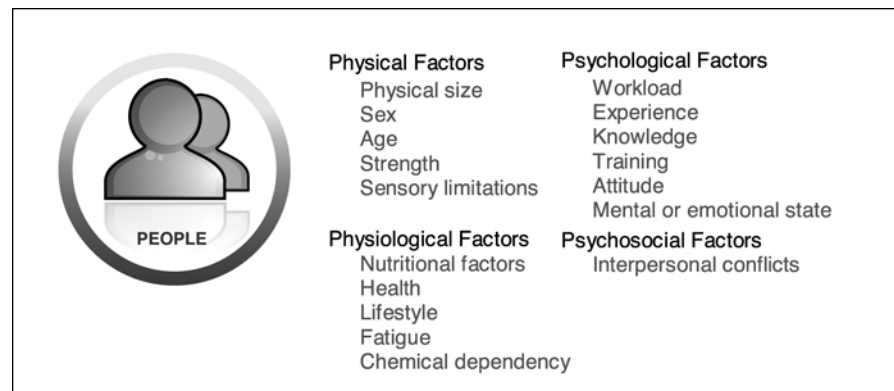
PEOPLE

Physical Factors
Physical size
Sex
Age
Strength
Sensory limitations

Physiological Factors
Nutritional factors
Health
Lifestyle
Fatigue
Chemical dependency

Psychological Factors
Workload
Experience
Knowledge
Training
Attitude
Mental or emotional state

Psychosocial Factors
Interpersonal conflicts